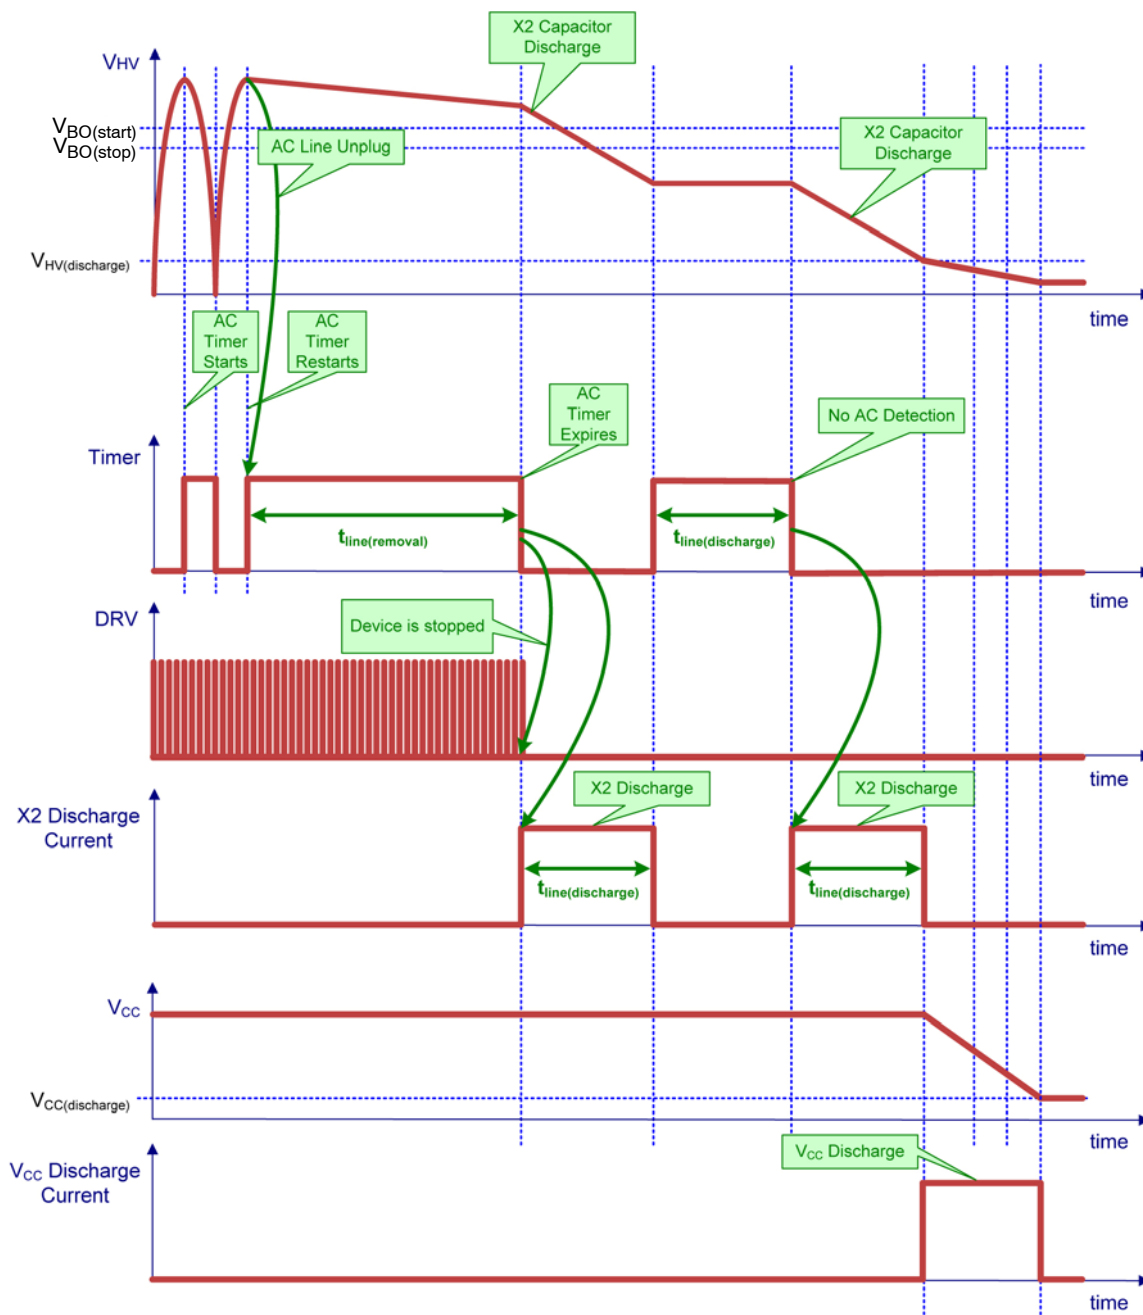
X2 Capacitor Discharge

$V_{HV}$

$V_{BO(start)}$
$V_{BO(stop)}$

AC Line Unplug

X2 Capacitor Discharge

$V_{HV(discharge)}$

time

AC Timer Starts

AC Timer Restarts

AC Timer Expires

No AC Detection

Timer

$t_{line(removal)}$

$t_{line(discharge)}$

time

DRV

Device is stopped

time

X2 Discharge Current

X2 Discharge

X2 Discharge

$t_{line(discharge)}$

$t_{line(discharge)}$

time

$V_{CC}$

$V_{CC(discharge)}$

time

$V_{CC}$ Discharge Current

$V_{CC}$ Discharge

time